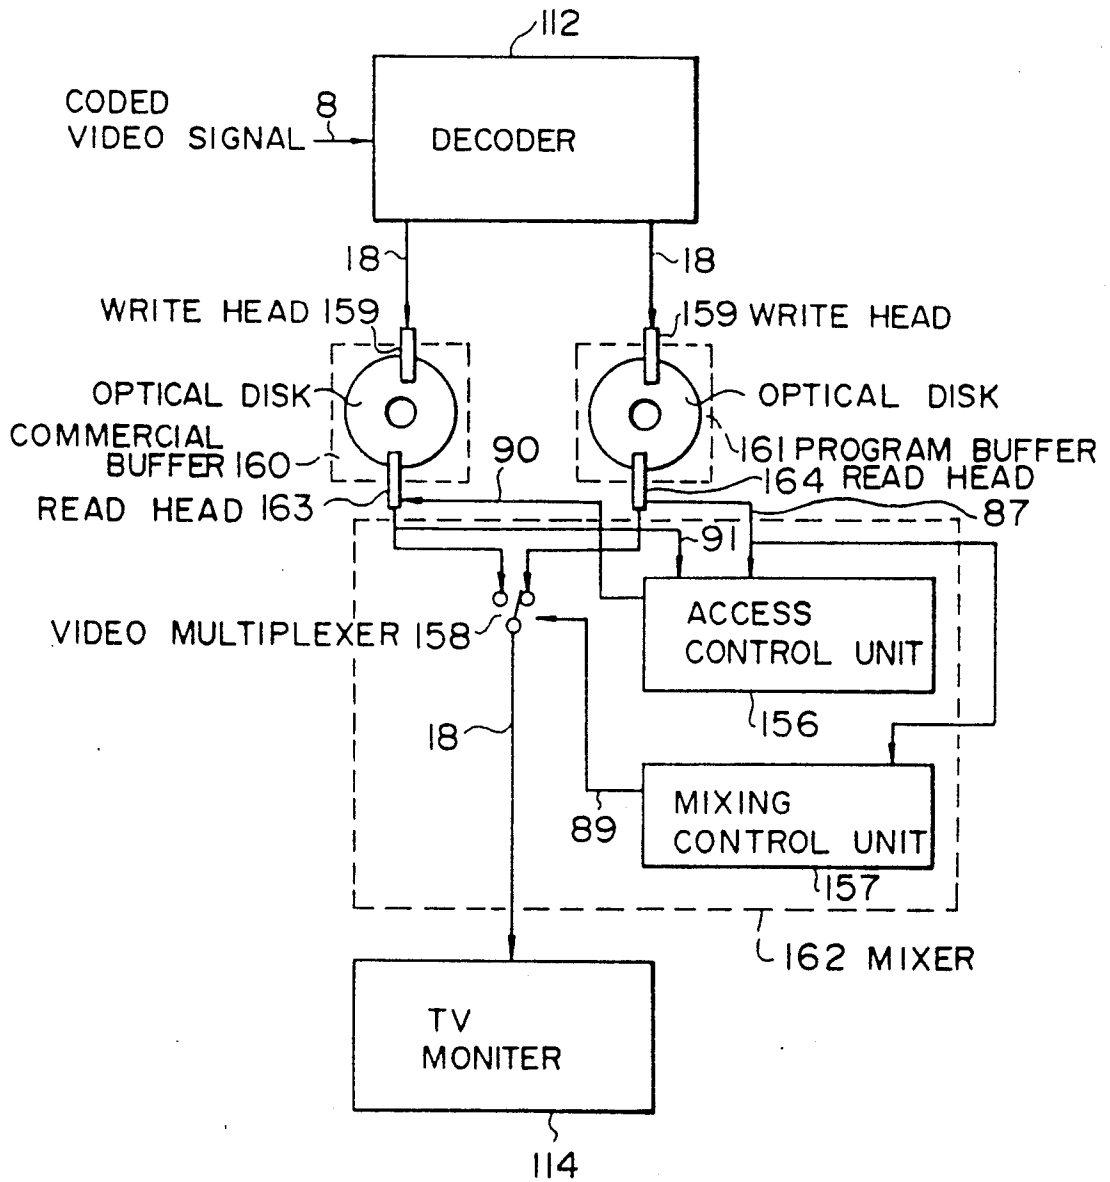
112

CODED VIDEO SIGNAL 8

DECODER

18

18

WRITE HEAD 159

159 WRITE HEAD

OPTICAL DISK

OPTICAL DISK

COMMERCIAL BUFFER 160

161 PROGRAM BUFFER

90

164 READ HEAD

READ HEAD 163

87

91

VIDEO MULTIPLEXER 158

ACCESS CONTROL UNIT

156

18

MIXING CONTROL UNIT

89

157

162 MIXER

TV MONITER

114